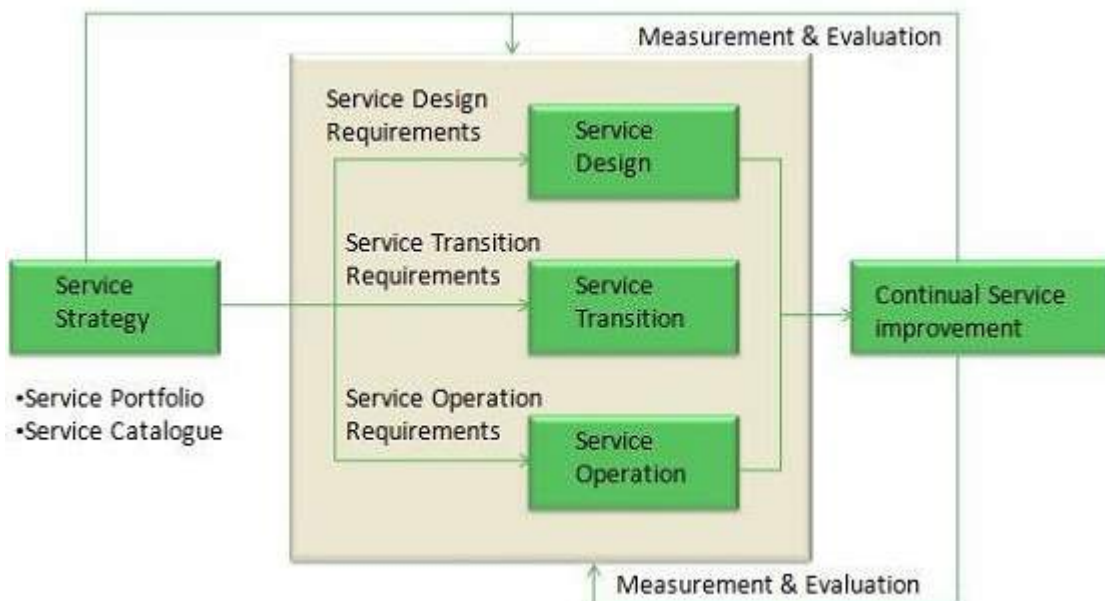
Measurement & Evaluation

Service Design Requirements

Service Design

Service Transition Requirements

Service Transition

Service Operation Requirements

Service Operation

Service Strategy

•Service Portfolio
•Service Catalogue

Continual Service improvement

Measurement & Evaluation